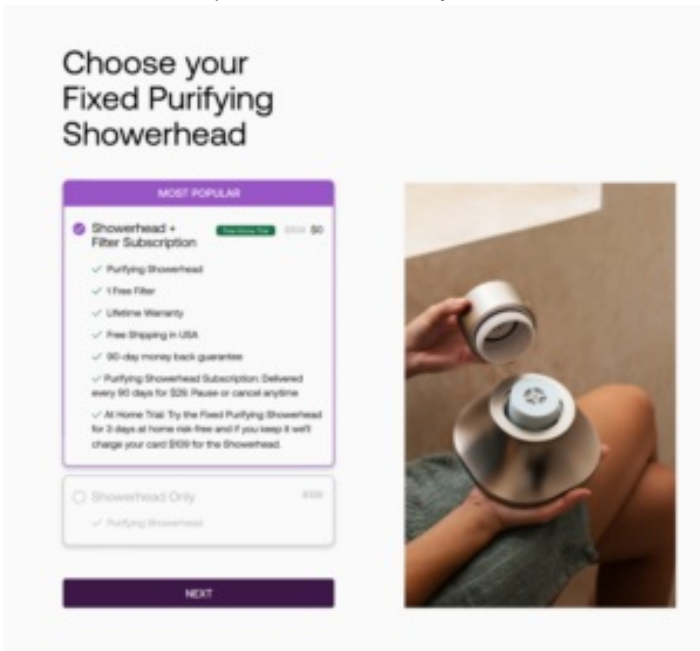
Choose your Fixed Purifying Showerhead

MOST POPULAR

Showerhead + Filter Subscription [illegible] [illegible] $0

✓ Purifying Showerhead

✓ 1 Free Filter

✓ Lifetime Warranty

✓ Free Shipping in USA

✓ 90-day money back guarantee

✓ Purifying Showerhead Subscription: Delivered every 90 days for $25. Pause or cancel anytime

✓ At Home Trial: Try the Fixed Purifying Showerhead for 3 days at home risk-free and if you keep it we'll charge your card $109 for the Showerhead.

Showerhead Only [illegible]

✓ Purifying Showerhead

NEXT